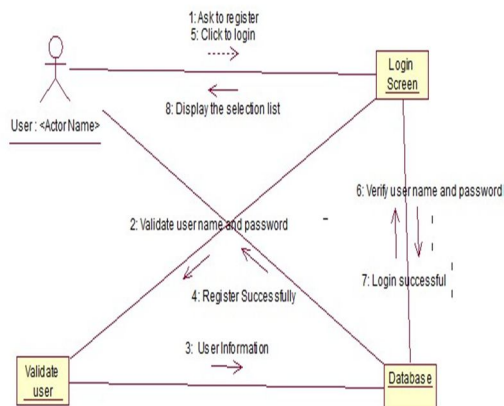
1: Ask to register
5: Click to login

Login Screen

User : <Actor Name>

8: Display the selection list

6: Verify user name and password

2: Validate user name and password

7: Login successful

4: Register Successfully

3: User Information

Validate user

Database